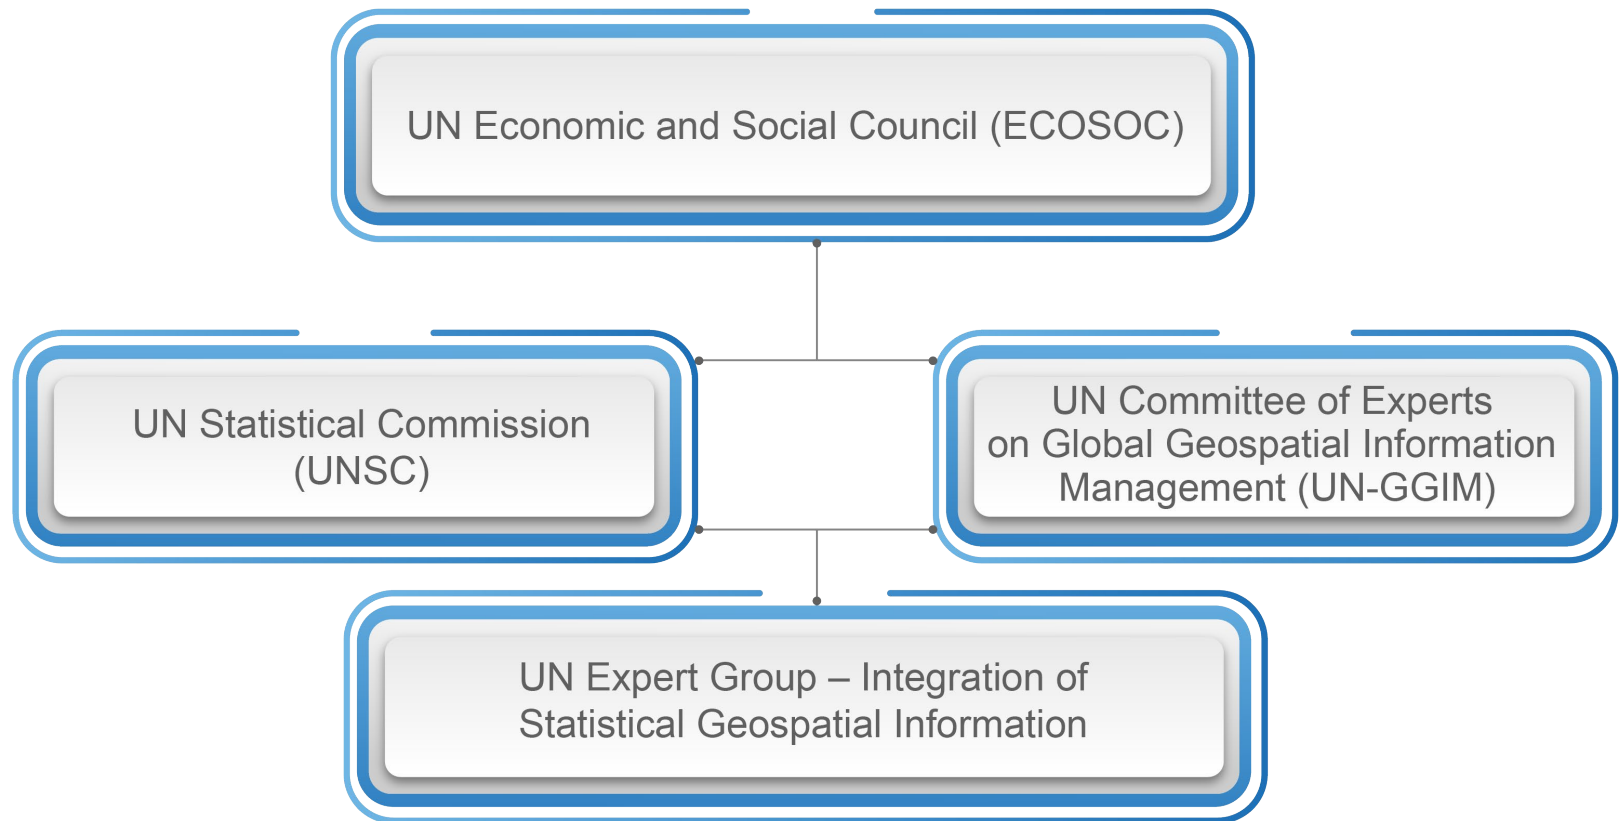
UN Economic and Social Council (ECOSOC)

UN Statistical Commission (UNSC)

UN Committee of Experts on Global Geospatial Information Management (UN-GGIM)

UN Expert Group – Integration of Statistical Geospatial Information